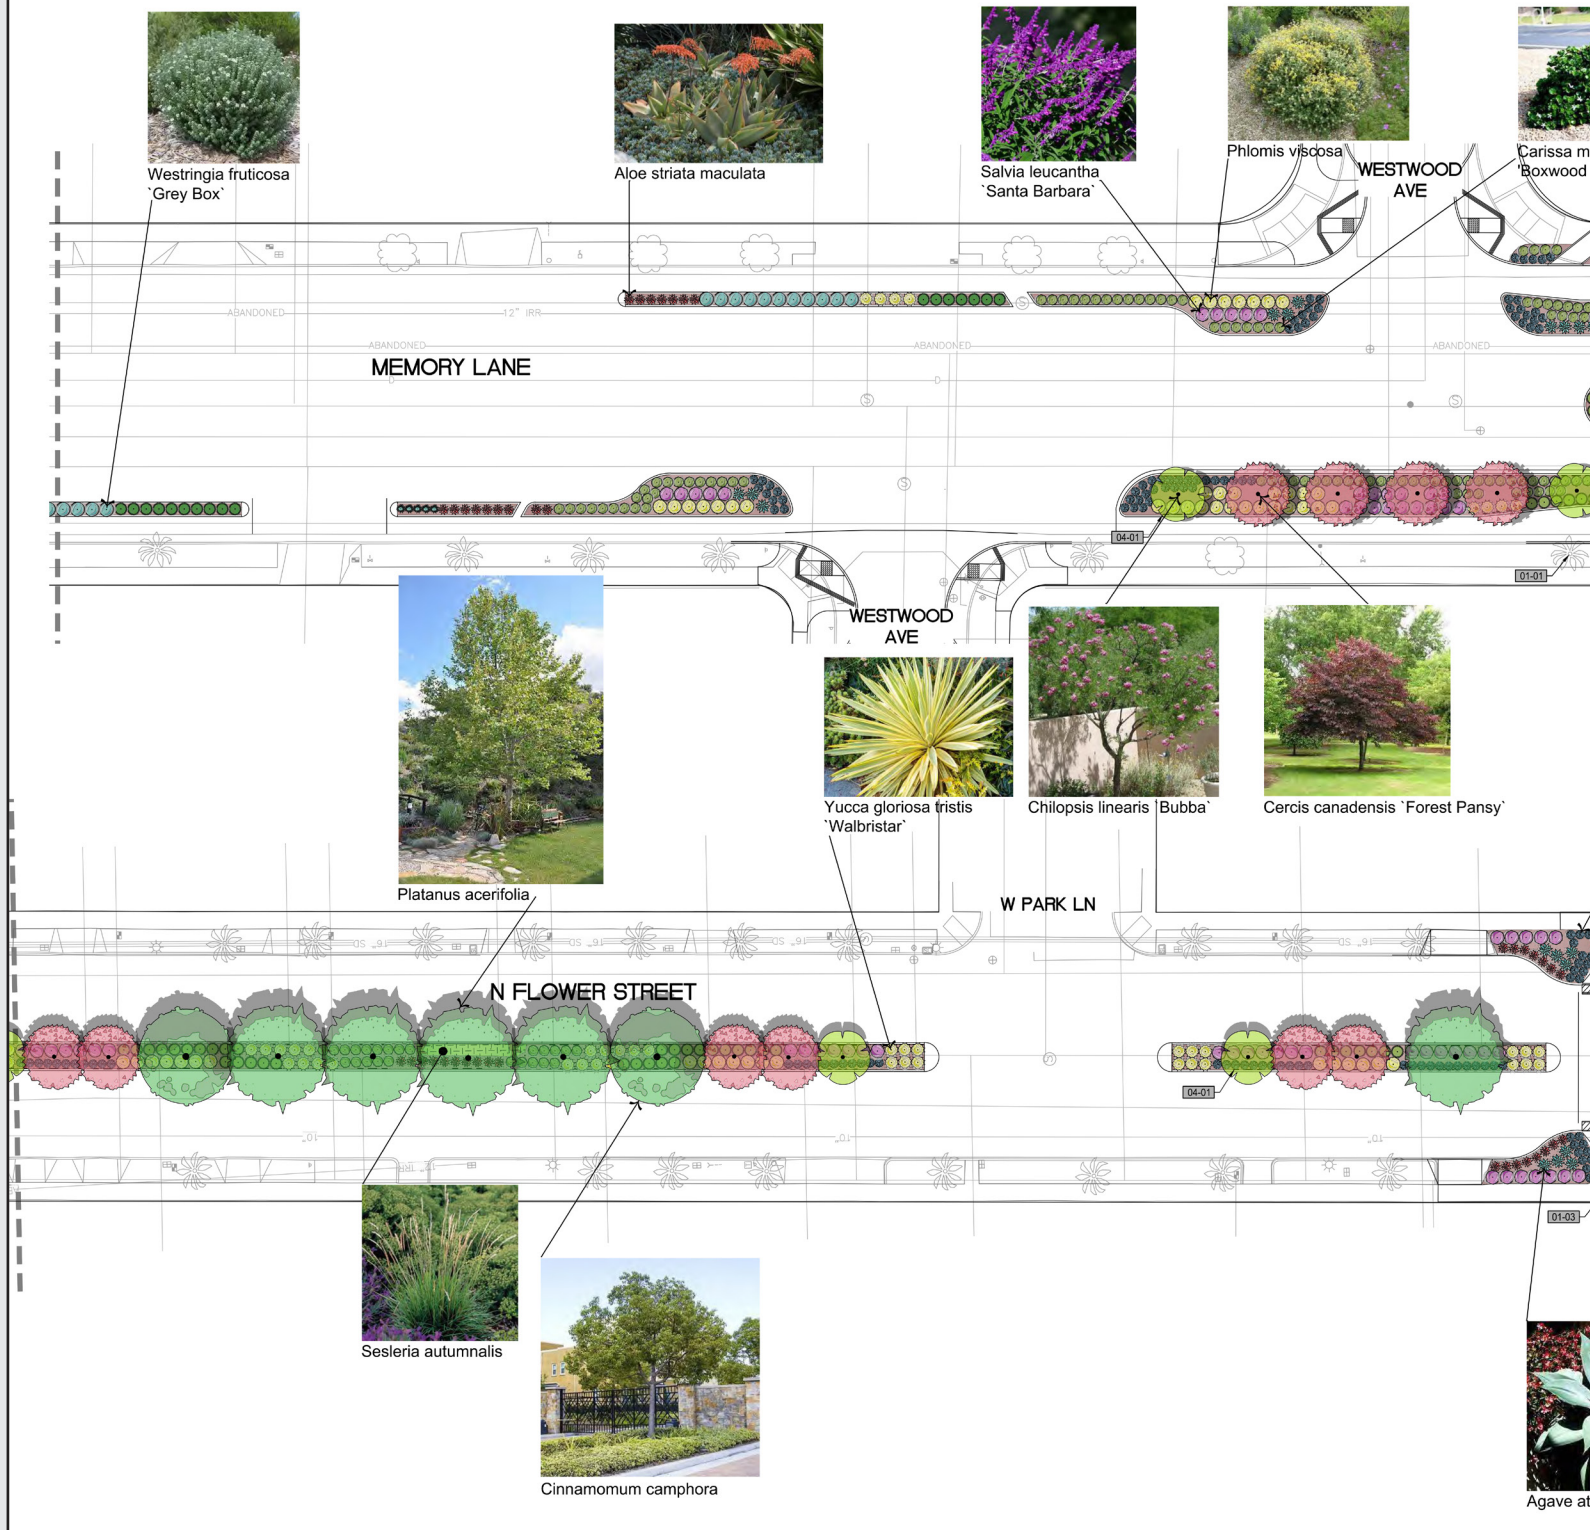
Westringia fruticosa `Grey Box`

Aloe striata maculata

Salvia leucantha `Santa Barbara`

Phlomis viscosa

Carissa m 'Boxwood

WESTWOOD AVE

ABANDONED

12" IRR

ABANDONED

ABANDONED

ABANDONED

MEMORY LANE

04-01

01-01

WESTWOOD AVE

Platanus acerifolia

Yucca gloriosa tristis `Walbristar`

Chilopsis linearis `Bubba`

Cercis canadensis `Forest Pansy`

W PARK LN

N FLOWER STREET

04-01

01-03

Sesleria autumnalis

Cinnamomum camphora

Agave at